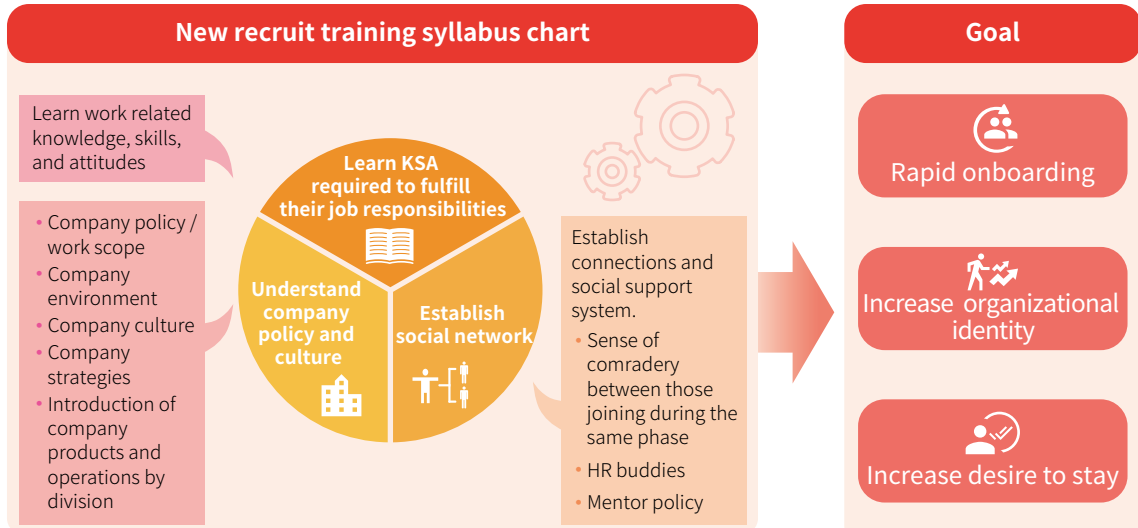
New recruit training syllabus chart

Learn work related knowledge, skills, and attitudes

- Company policy / work scope
- Company environment
- Company culture
- Company strategies
- Introduction of company products and operations by division

Learn KSA required to fulfill their job responsibilities

Understand company policy and culture

Establish social network

Establish connections and social support system.

- Sense of comradery between those joining during the same phase
- HR buddies
- Mentor policy

Goal

Rapid onboarding

Increase organizational identity

Increase desire to stay